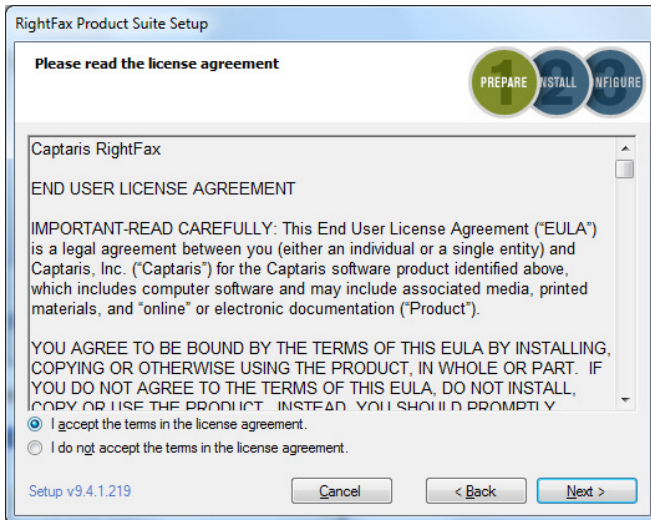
RightFax Product Suite Setup

Please read the license agreement

PREPARE INSTALL NFIGURE

Captaris RightFax

END USER LICENSE AGREEMENT

IMPORTANT-READ CAREFULLY: This End User License Agreement ("EULA") is a legal agreement between you (either an individual or a single entity) and Captaris, Inc. ("Captaris") for the Captaris software product identified above, which includes computer software and may include associated media, printed materials, and "online" or electronic documentation ("Product").

YOU AGREE TO BE BOUND BY THE TERMS OF THIS EULA BY INSTALLING, COPYING OR OTHERWISE USING THE PRODUCT, IN WHOLE OR PART. IF YOU DO NOT AGREE TO THE TERMS OF THIS EULA, DO NOT INSTALL, COPY OR USE THE PRODUCT. INSTEAD, YOU SHOULD PROMPTLY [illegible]

I accept the terms in the license agreement.

I do not accept the terms in the license agreement.

Setup v9.4.1.219

Cancel

< Back

Next >